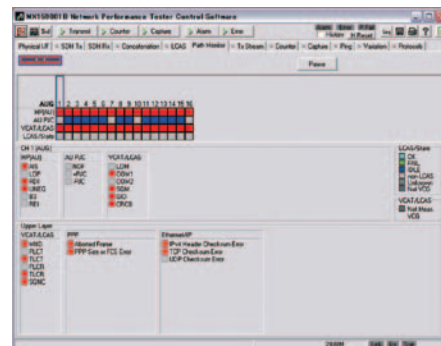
MX150001B Network Performance Tester Control Software

Traffic | Counter | Capture | Alarm | Error

History | H.Reset

Physical I/F | SDH Tx | SDH Rx | Concatenation | LCAS | Path Monitor | Tx Stream | Counter | Capture | Ping | Variation | Protocols

Pause

AUG 1 2 3 4 5 6 7 8 9 10 11 12 13 14 15 16
HPSAU
AU PVC
VCAT/LCAS
LCAS/State

CH 1 (AUG)

HPSAU
AIS
LOP
REI
UNEQ
B3
RDI

AU PVC
NDF
+PVC
-PVC

VCAT/LCAS
LOM
CRC1
CRC2
SQM
GID
CRC8

LCAS/State
OK
FAIL
IDLE
non-LCAS
Unknown
Not VCG

VCAT/LCAS
Not Mem.
VCG

Upper Layer
VCAT/LCAS
MND
PLCT
TLCT
PLCR
TLCR
SQNC

PPP
Aborted Frame
PPP Size or FCS Error

Ethernet/IP
IPv4 Header Checksum Error
TCP Checksum Error
UDP Checksum Error